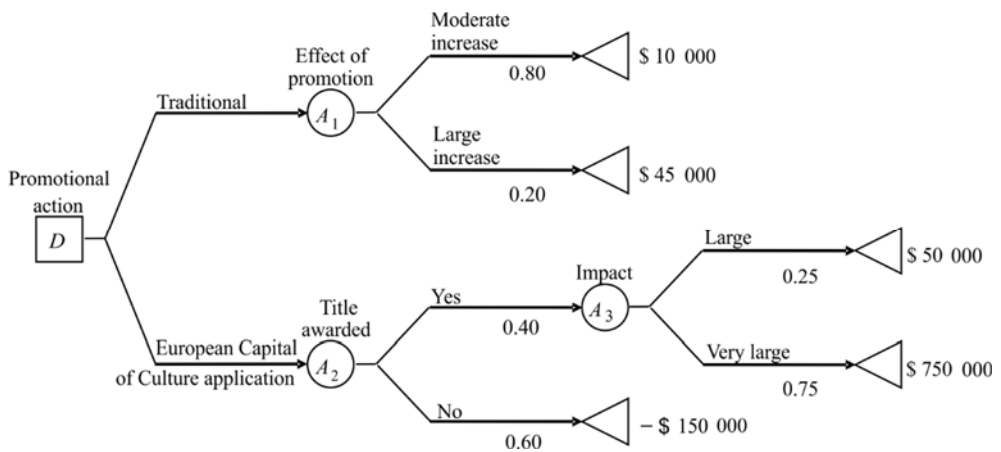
Promotional action

$D$

Traditional

Effect of promotion

$A_1$

Moderate increase

0.80

\$ 10 000

Large increase

0.20

\$ 45 000

European Capital of Culture application

Title awarded

$A_2$

Yes

0.40

Impact

$A_3$

Large

0.25

\$ 50 000

Very large

0.75

\$ 750 000

No

0.60

− \$ 150 000